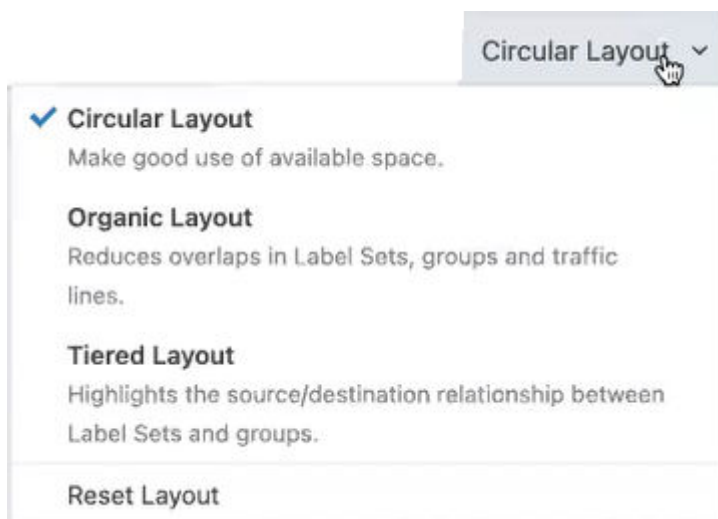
Circular Layout

Circular Layout
Make good use of available space.

Organic Layout
Reduces overlaps in Label Sets, groups and traffic lines.

Tiered Layout
Highlights the source/destination relationship between Label Sets and groups.

Reset Layout